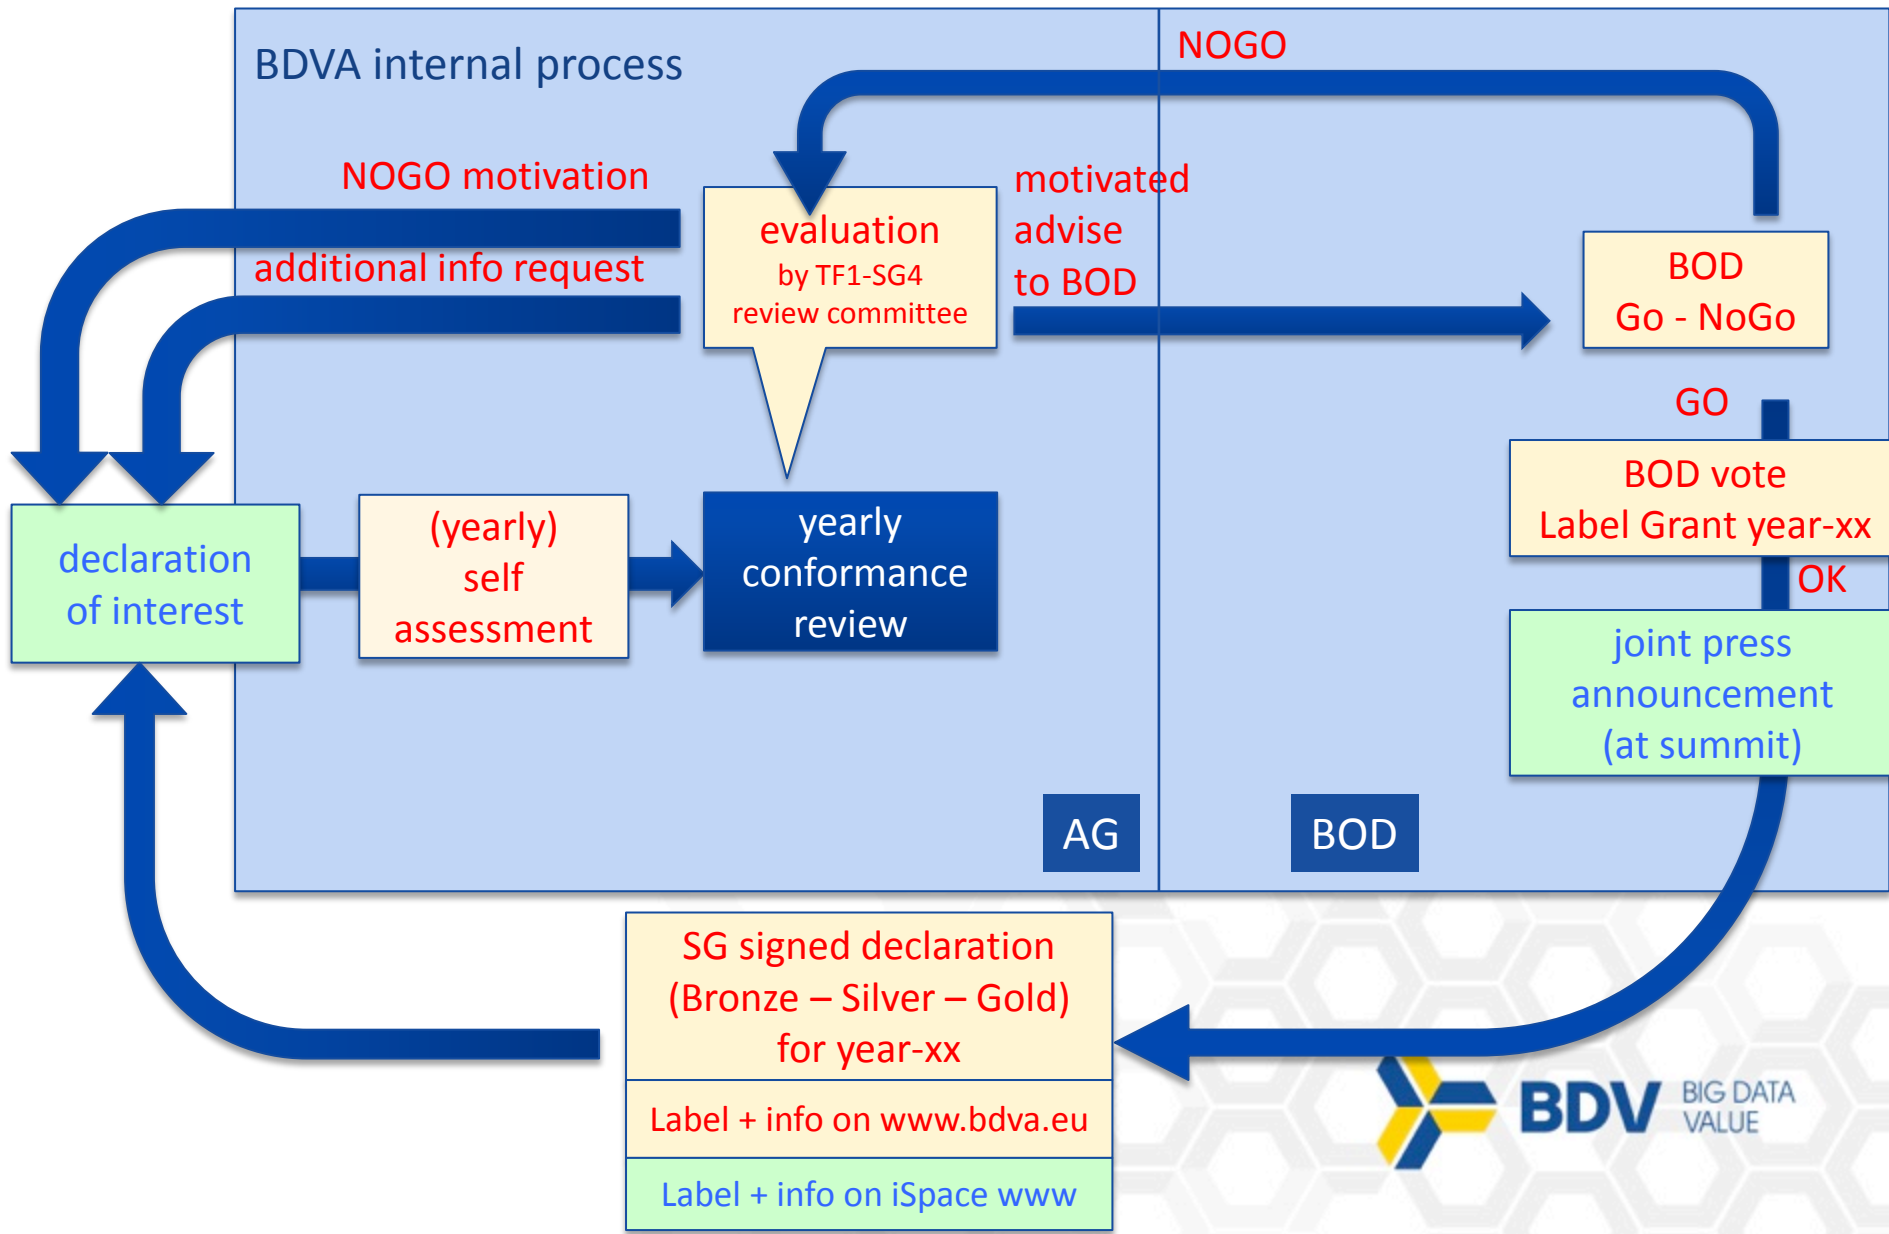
BDVA internal process

NOGO

NOGO motivation

additional info request

evaluation
by TF1-SG4
review committee

motivated advise to BOD

BOD
Go - NoGo

GO

BOD vote
Label Grant year-xx

OK

declaration of interest

(yearly) self assessment

yearly conformance review

joint press announcement (at summit)

AG

BOD

SG signed declaration
(Bronze – Silver – Gold)
for year-xx

Label + info on www.bdva.eu

Label + info on iSpace www

BDV BIG DATA VALUE